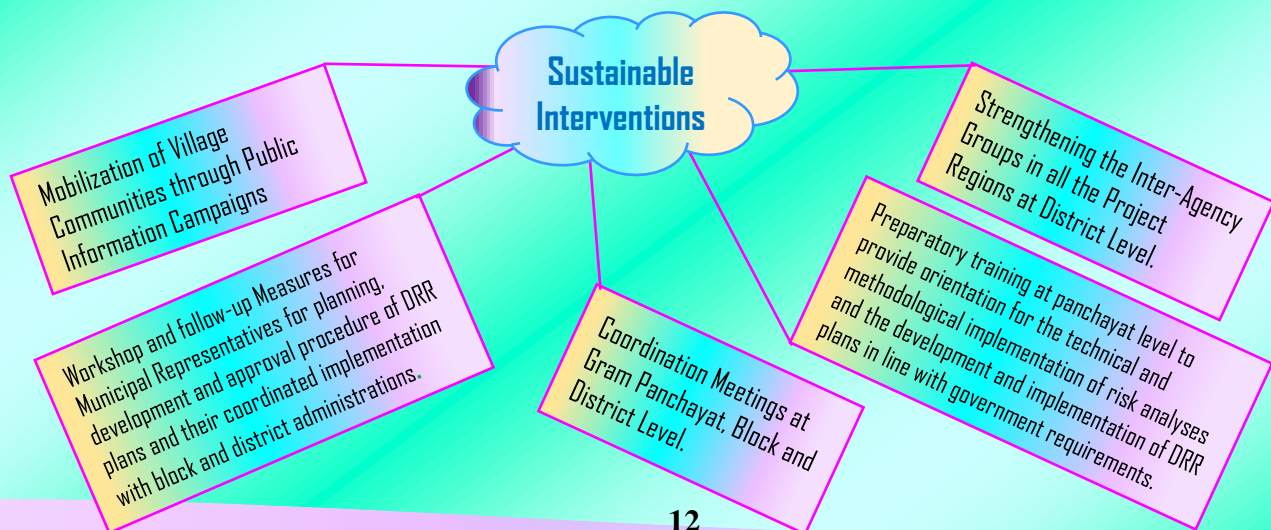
Sustainable Interventions

Mobilization of Village Communities through Public Information Campaigns

Workshop and follow-up Measures for Municipal Representatives for planning, development and approval procedure of DRR plans and their coordinated implementation with block and district administrations.

Coordination Meetings at Gram Panchayat, Block and District Level.

Strengthening the Inter-Agency Groups in all the Project Regions at District Level.

Preparatory training at panchayat level to provide orientation for the technical and methodological implementation of risk analyses and the development and implementation of DRR plans in line with government requirements.

12